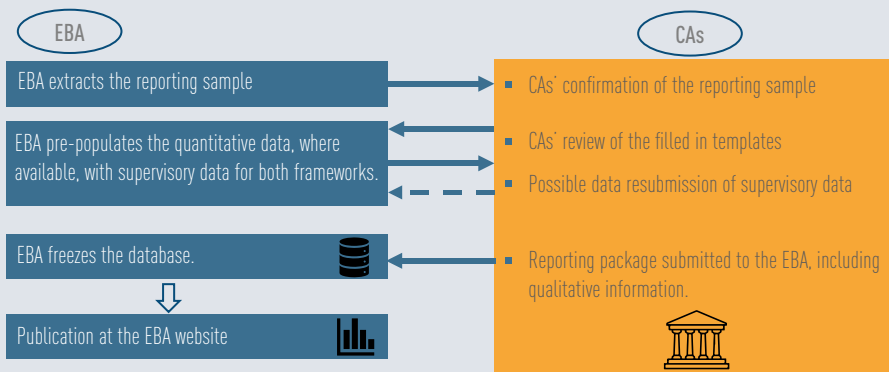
EBA

CAs

EBA extracts the reporting sample

EBA pre-populates the quantitative data, where available, with supervisory data for both frameworks.

EBA freezes the database.

Publication at the EBA website

CAs' confirmation of the reporting sample

CAs' review of the filled in templates

Possible data resubmission of supervisory data

Reporting package submitted to the EBA, including qualitative information.